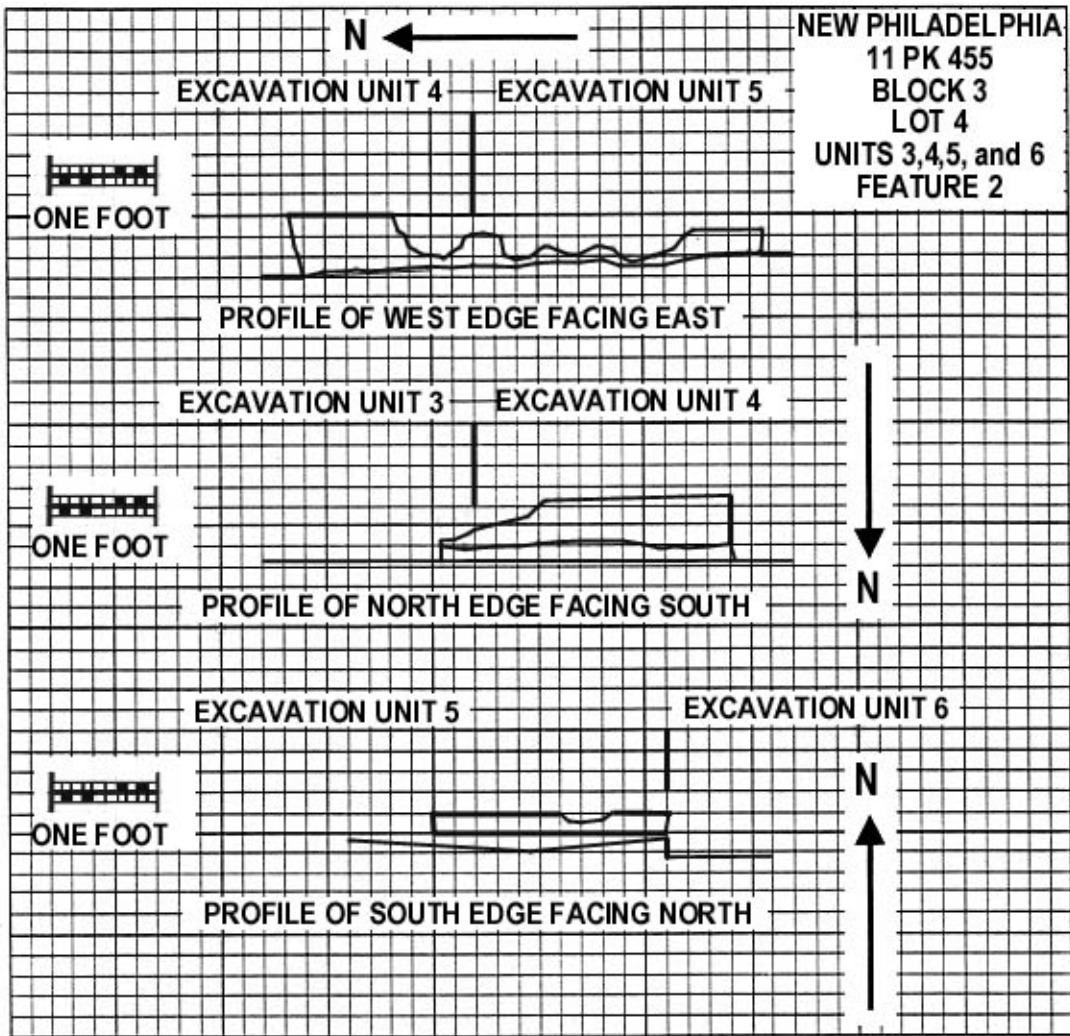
N

NEW PHILADELPHIA
11 PK 455
BLOCK 3
LOT 4
UNITS 3,4,5, and 6
FEATURE 2

EXCAVATION UNIT 4 EXCAVATION UNIT 5

ONE FOOT

PROFILE OF WEST EDGE FACING EAST

EXCAVATION UNIT 3 EXCAVATION UNIT 4

ONE FOOT

N

PROFILE OF NORTH EDGE FACING SOUTH

EXCAVATION UNIT 5 EXCAVATION UNIT 6

N

ONE FOOT

PROFILE OF SOUTH EDGE FACING NORTH